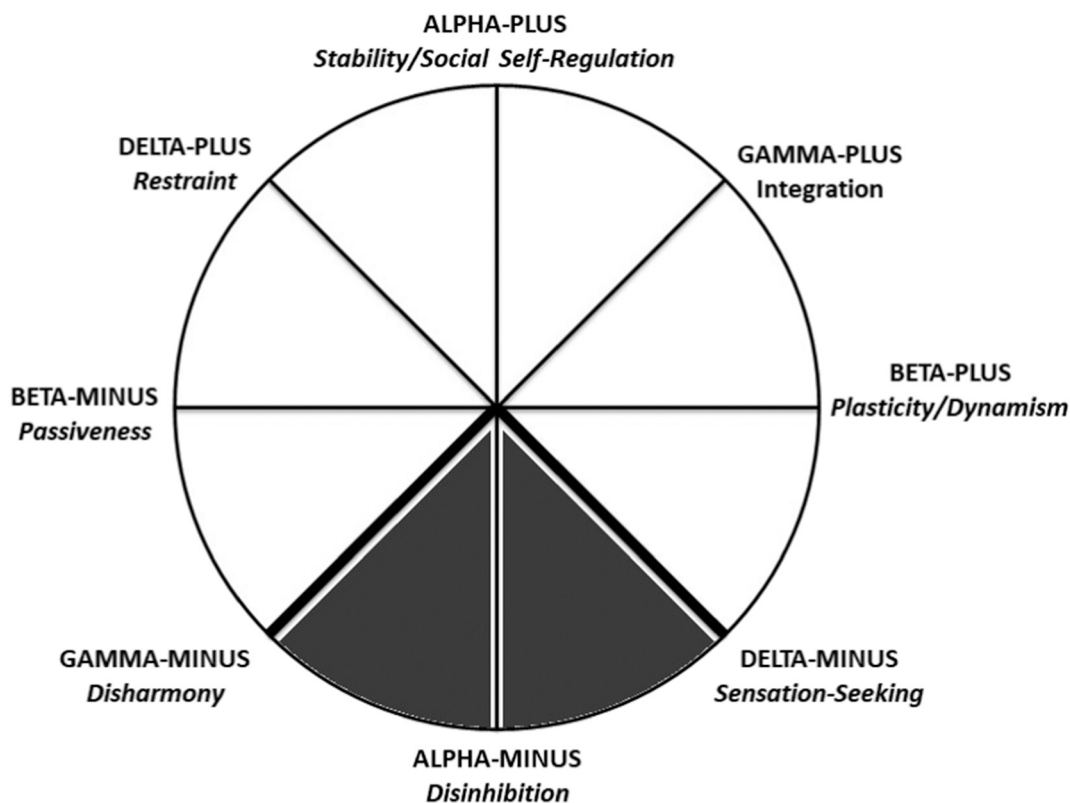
ALPHA-PLUS
Stability/Social Self-Regulation

DELTA-PLUS
Restraint

GAMMA-PLUS
Integration

BETA-MINUS
Passiveness

BETA-PLUS
Plasticity/Dynamism

GAMMA-MINUS
Disharmony

DELTA-MINUS
Sensation-Seeking

ALPHA-MINUS
Disinhibition